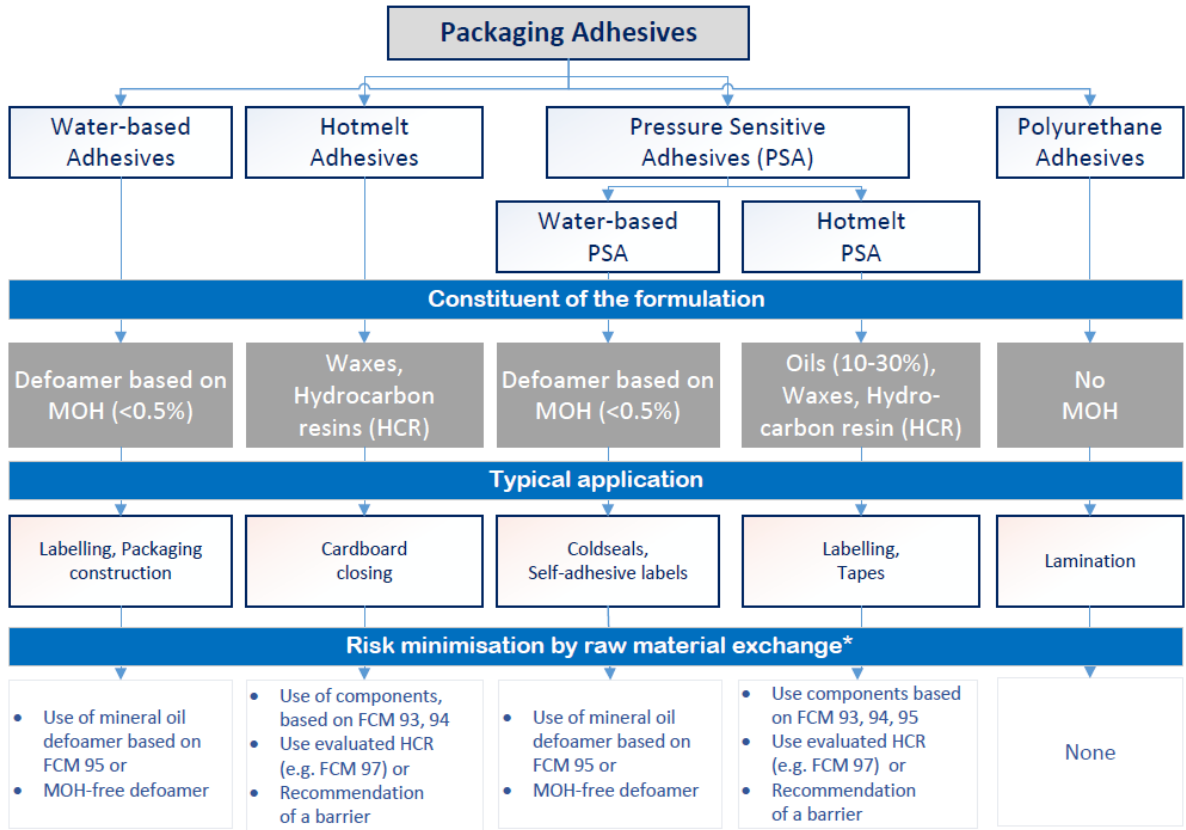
Packaging Adhesives

Water-based Adhesives

Hotmelt Adhesives

Pressure Sensitive Adhesives (PSA)

Polyurethane Adhesives

Water-based PSA

Hotmelt PSA

Constituent of the formulation

Defoamer based on MOH (<0.5%)

Waxes, Hydrocarbon resins (HCR)

Defoamer based on MOH (<0.5%)

Oils (10-30%), Waxes, Hydrocarbon resin (HCR)

No MOH

Typical application

Labelling, Packaging construction

Cardboard closing

Coldseals, Self-adhesive labels

Labelling, Tapes

Lamination

Risk minimisation by raw material exchange*

- Use of mineral oil defoamer based on FCM 95 or
- MOH-free defoamer

- Use of components, based on FCM 93, 94
- Use evaluated HCR (e.g. FCM 97) or
- Recommendation of a barrier

- Use of mineral oil defoamer based on FCM 95 or
- MOH-free defoamer

- Use components based on FCM 93, 94, 95
- Use evaluated HCR (e.g. FCM 97) or
- Recommendation of a barrier

None